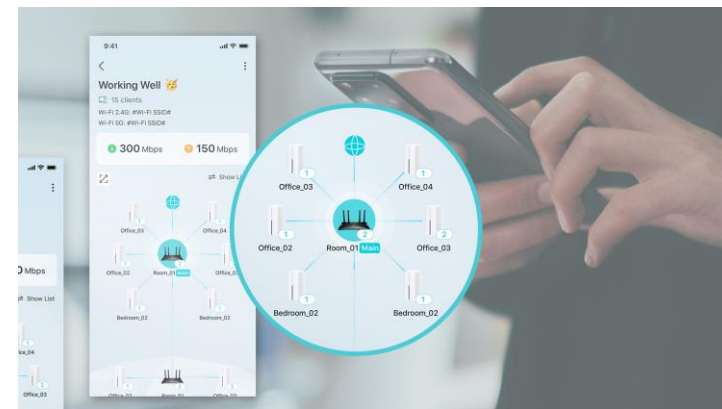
9:41

Working Well

15 clients

Wi-Fi 2.4G: #Wi-Fi SSID#

Wi-Fi 5G: #Wi-Fi SSID#

300 Mbps

150 Mbps

Show List

Office_03

Office_04

Office_02

Room_01 Main

Bedroom_02

Bedroom_02

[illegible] Mbps

Show List

Office_04

Office_03

Office_03

Office_04

Office_02

Room_01 Main

Office_03

Bedroom_02

Bedroom_02

1

1

1

2

2

1

1